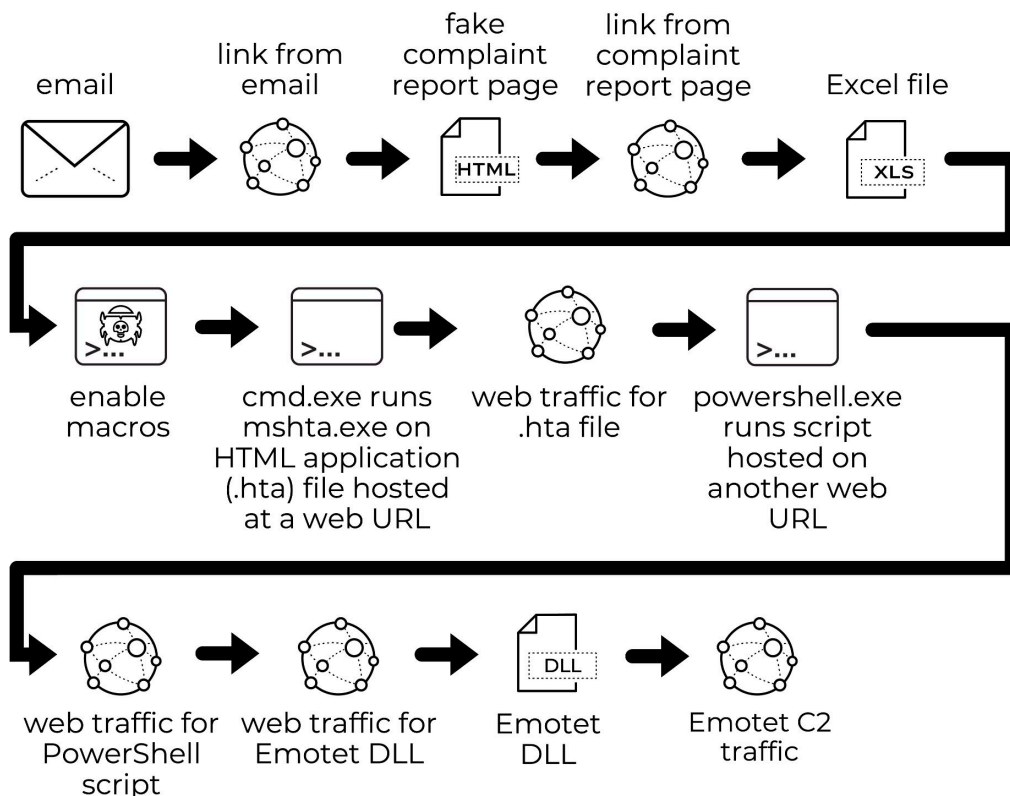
email

link from email

fake complaint report page

HTML

link from complaint report page

Excel file

XLS

>...

enable macros

>...

cmd.exe runs mshta.exe on HTML application (.hta) file hosted at a web URL

web traffic for .hta file

>...

powershell.exe runs script hosted on another web URL

web traffic for PowerShell script

web traffic for Emotet DLL

DLL

Emotet DLL

Emotet C2 traffic